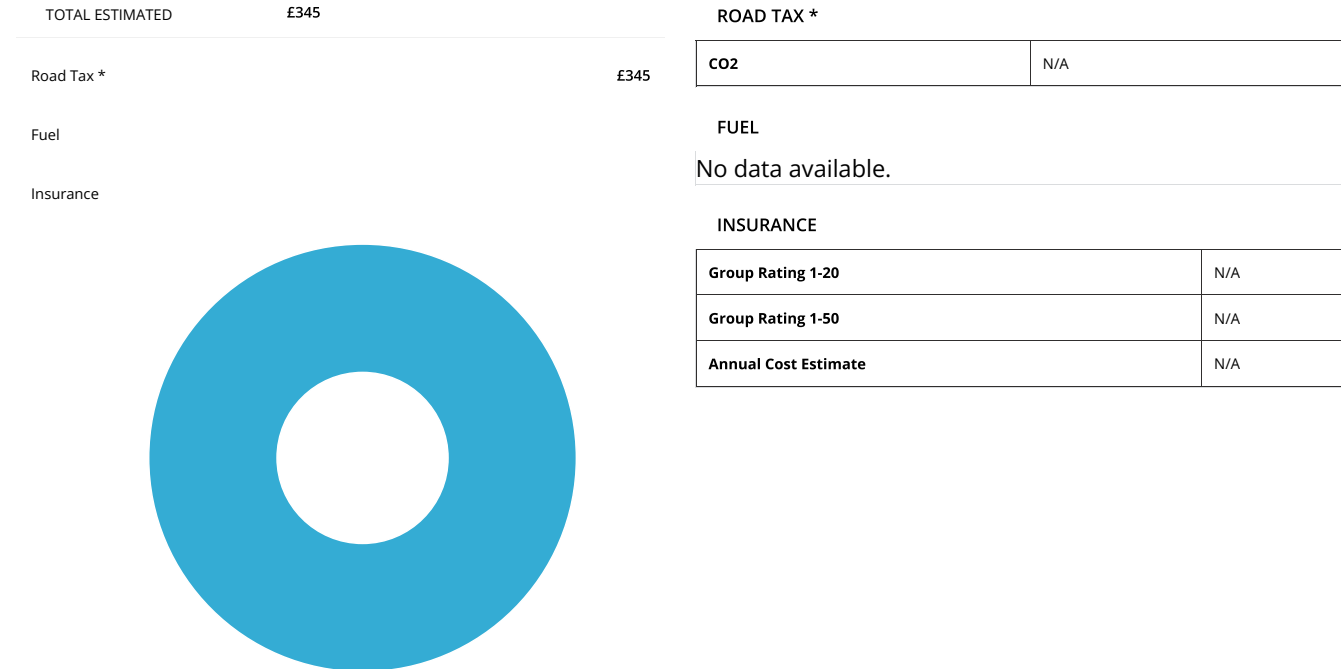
TOTAL ESTIMATED £345

Road Tax * £345

Fuel

Insurance

ROAD TAX *

| CO2 | N/A |
|---|---|

FUEL

No data available.

INSURANCE

| Group Rating 1-20 | N/A |
|---|---|
| Group Rating 1-50 | N/A |
| Annual Cost Estimate | N/A |